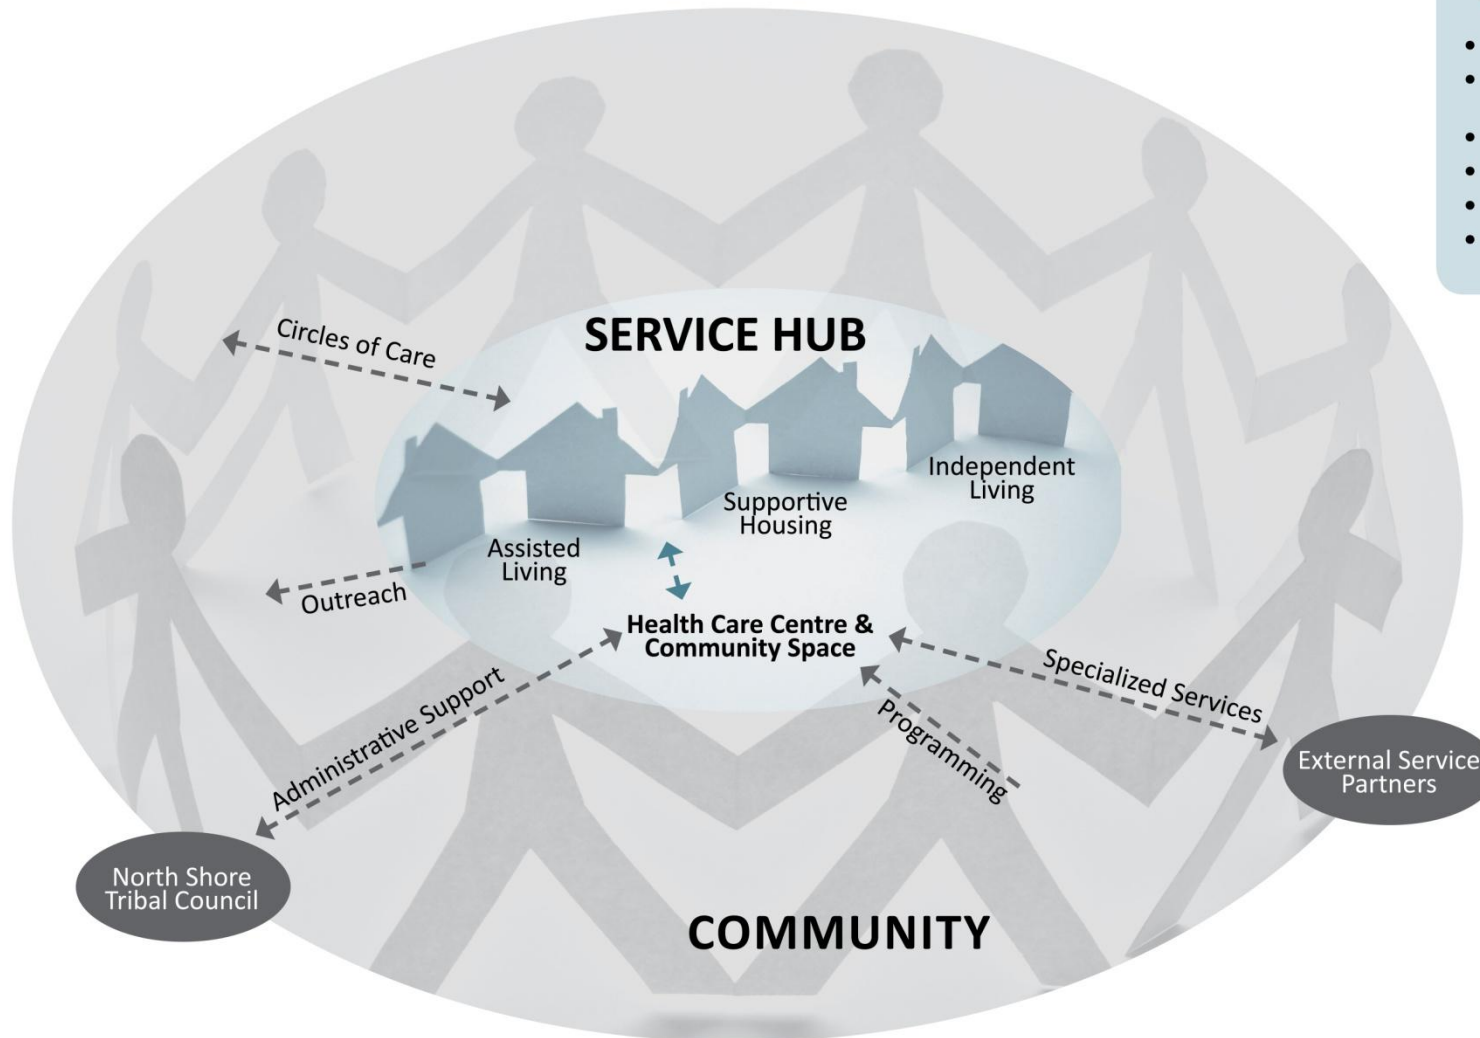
SERVICE HUB

Circles of Care

Independent Living

Supportive Housing

Assisted Living

Outreach

Health Care Centre & Community Space

Administrative Support

Specialized Services

Programming

External Service Partners

North Shore Tribal Council

COMMUNITY